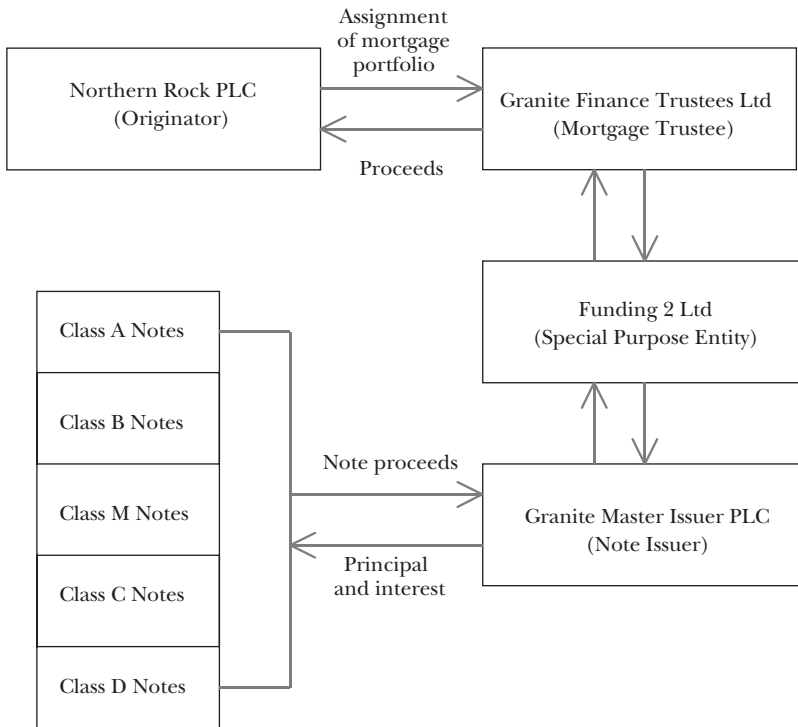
Northern Rock PLC
(Originator)

Assignment of mortgage portfolio

Proceeds

Granite Finance Trustees Ltd
(Mortgage Trustee)

Funding 2 Ltd
(Special Purpose Entity)

Class A Notes

Class B Notes

Class M Notes

Class C Notes

Class D Notes

Note proceeds

Principal and interest

Granite Master Issuer PLC
(Note Issuer)